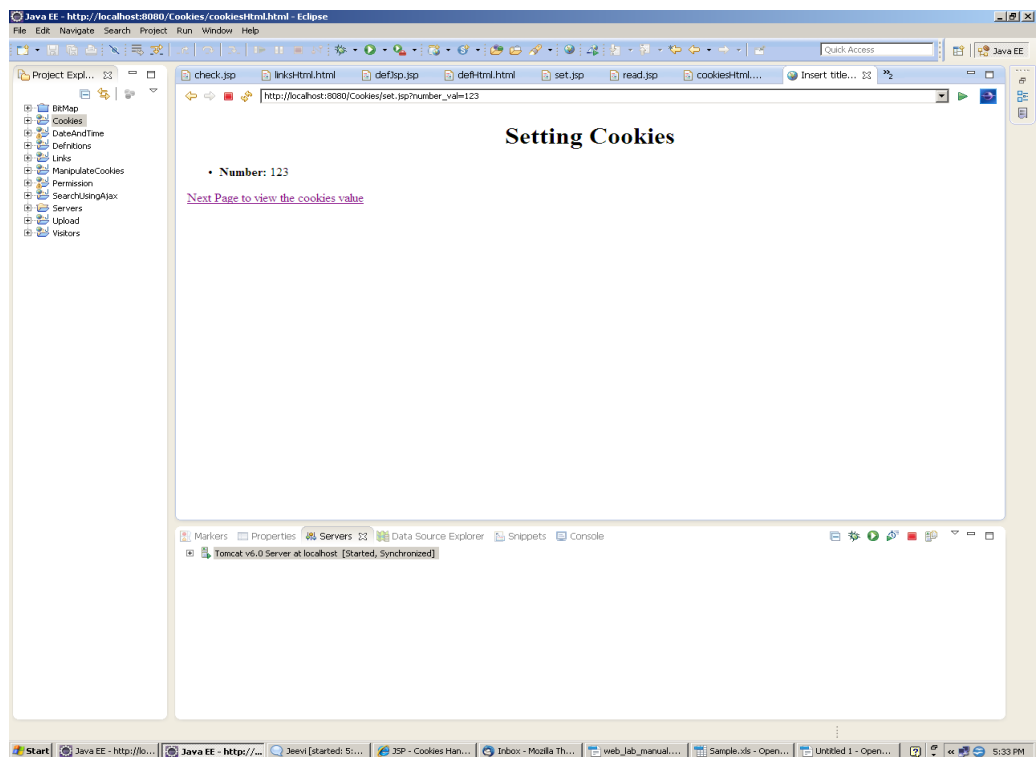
Java EE - http://localhost:8080/Cookies/cookiesHtml.html - Eclipse

File Edit Navigate Search Project Run Window Help

Quick Access

Java EE

Project Expl... ☒

BitMap
Cookies
DateAndTime
Defnitions
Links
ManipulateCookies
Permission
SearchUsingAjax
Servers
Upload
Visitors

check.jsp | linksHtml.html | defJsp.jsp | defHtml.html | set.jsp | read.jsp | cookiesHtml.... | Insert title... ☒ | »2

http://localhost:8080/Cookies/set.jsp?number_val=123

Setting Cookies

- **Number:** 123

Next Page to view the cookies value

Markers | Properties | Servers ☒ | Data Source Explorer | Snippets | Console

Tomcat v6.0 Server at localhost [Started, Synchronized]

Start | Java EE - http://lo... | Java EE - http://... | Jeevi [started: 5:... | JSP - Cookies Han... | Inbox - Mozilla Th... | web_lab_manual.... | Sample.xls - Open... | Untitled 1 - Open... | 5:33 PM